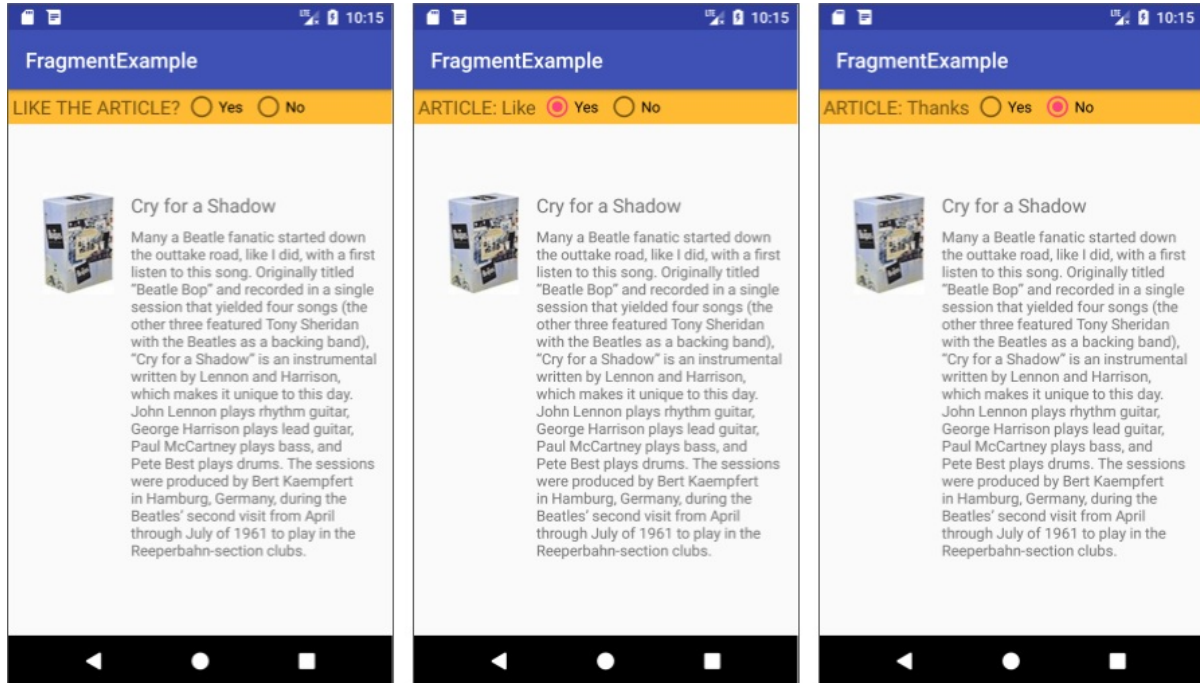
10:15

FragmentExample

LIKE THE ARTICLE? Yes No

Cry for a Shadow

Many a Beatle fanatic started down the outtake road, like I did, with a first listen to this song. Originally titled "Beatle Bop" and recorded in a single session that yielded four songs (the other three featured Tony Sheridan with the Beatles as a backing band), "Cry for a Shadow" is an instrumental written by Lennon and Harrison, which makes it unique to this day. John Lennon plays rhythm guitar, George Harrison plays lead guitar, Paul McCartney plays bass, and Pete Best plays drums. The sessions were produced by Bert Kaempfert in Hamburg, Germany, during the Beatles' second visit from April through July of 1961 to play in the Reeperbahn-section clubs.

10:15

FragmentExample

ARTICLE: Like Yes No

Cry for a Shadow

Many a Beatle fanatic started down the outtake road, like I did, with a first listen to this song. Originally titled "Beatle Bop" and recorded in a single session that yielded four songs (the other three featured Tony Sheridan with the Beatles as a backing band), "Cry for a Shadow" is an instrumental written by Lennon and Harrison, which makes it unique to this day. John Lennon plays rhythm guitar, George Harrison plays lead guitar, Paul McCartney plays bass, and Pete Best plays drums. The sessions were produced by Bert Kaempfert in Hamburg, Germany, during the Beatles' second visit from April through July of 1961 to play in the Reeperbahn-section clubs.

10:15

FragmentExample

ARTICLE: Thanks Yes No

Cry for a Shadow

Many a Beatle fanatic started down the outtake road, like I did, with a first listen to this song. Originally titled "Beatle Bop" and recorded in a single session that yielded four songs (the other three featured Tony Sheridan with the Beatles as a backing band), "Cry for a Shadow" is an instrumental written by Lennon and Harrison, which makes it unique to this day. John Lennon plays rhythm guitar, George Harrison plays lead guitar, Paul McCartney plays bass, and Pete Best plays drums. The sessions were produced by Bert Kaempfert in Hamburg, Germany, during the Beatles' second visit from April through July of 1961 to play in the Reeperbahn-section clubs.